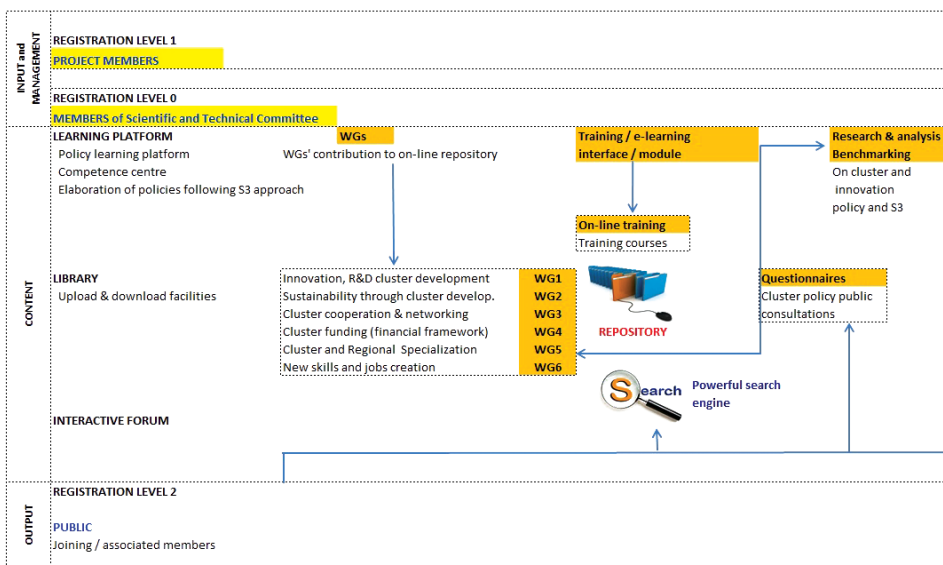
INPUT and MANAGEMENT

REGISTRATION LEVEL 1
PROJECT MEMBERS

REGISTRATION LEVEL 0
MEMBERS of Scientific and Technical Committee

CONTENT

LEARNING PLATFORM
Policy learning platform
Competence centre
Elaboration of policies following S3 approach

WGs
WGs' contribution to on-line repository

Training / e-learning interface / module

On-line training
Training courses

Research & analysis Benchmarking
On cluster and innovation policy and S3

LIBRARY
Upload & download facilities

| | |
|---|---|
| Innovation, R&D cluster development | WG1 |
| Sustainability through cluster develop. | WG2 |
| Cluster cooperation & networking | WG3 |
| Cluster funding (financial framework) | WG4 |
| Cluster and Regional Specialization | WG5 |
| New skills and jobs creation | WG6 |

REPOSITORY

Questionnaires
Cluster policy public consultations

Search
Powerful search engine

INTERACTIVE FORUM

OUTPUT

REGISTRATION LEVEL 2

PUBLIC
Joining / associated members